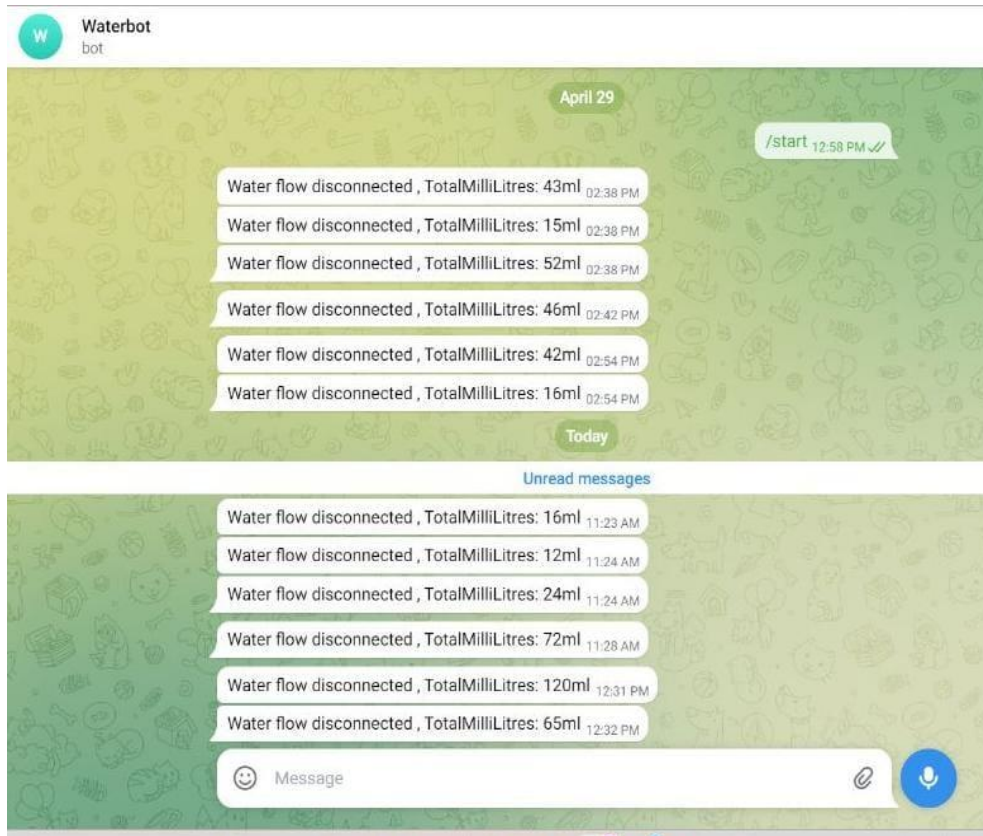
W

Waterbot
bot

April 29

/start 12:58 PM

Water flow disconnected , TotalMilliLitres: 43ml 02:38 PM

Water flow disconnected , TotalMilliLitres: 15ml 02:38 PM

Water flow disconnected , TotalMilliLitres: 52ml 02:38 PM

Water flow disconnected , TotalMilliLitres: 46ml 02:42 PM

Water flow disconnected , TotalMilliLitres: 42ml 02:54 PM

Water flow disconnected , TotalMilliLitres: 16ml 02:54 PM

Today

Unread messages

Water flow disconnected , TotalMilliLitres: 16ml 11:23 AM

Water flow disconnected , TotalMilliLitres: 12ml 11:24 AM

Water flow disconnected , TotalMilliLitres: 24ml 11:24 AM

Water flow disconnected , TotalMilliLitres: 72ml 11:28 AM

Water flow disconnected , TotalMilliLitres: 120ml 12:31 PM

Water flow disconnected , TotalMilliLitres: 65ml 12:32 PM

Message